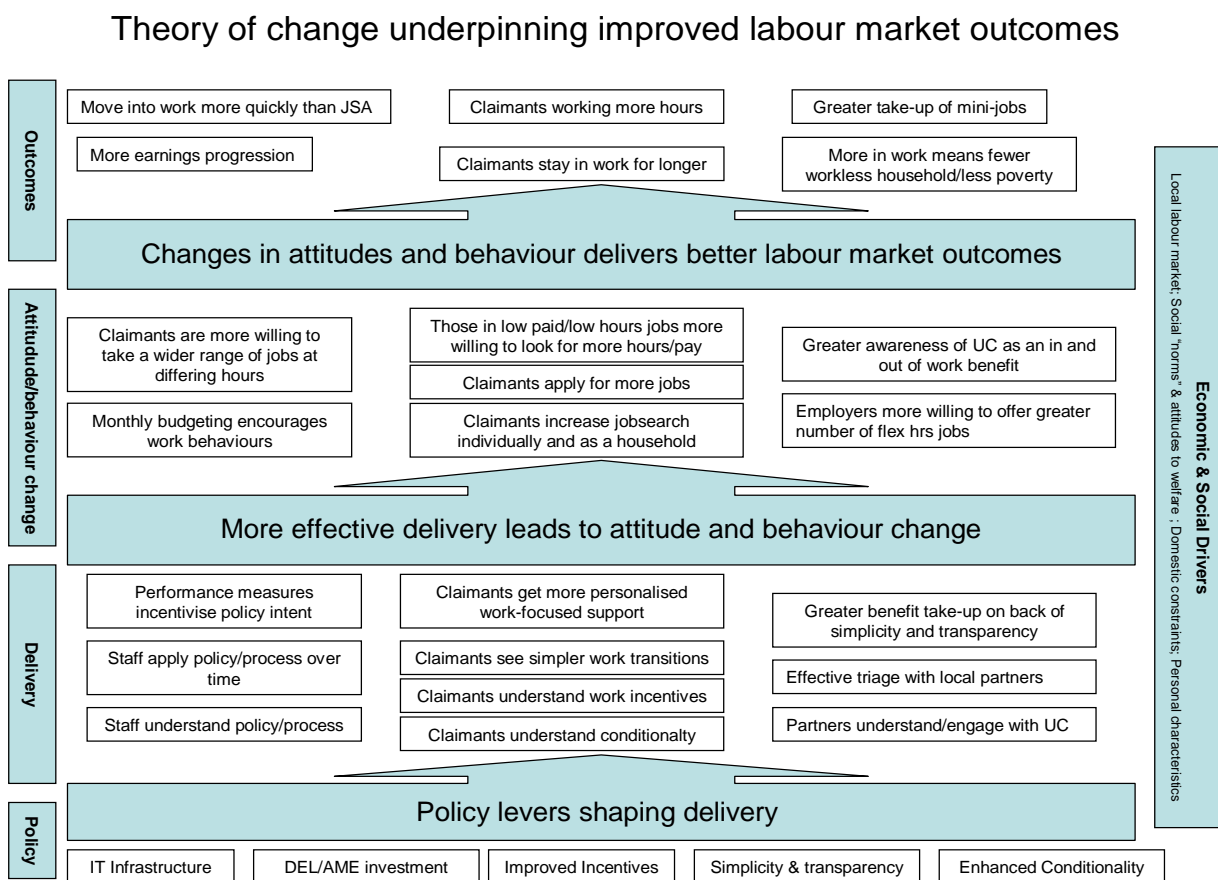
Theory of change underpinning improved labour market outcomes

Outcomes

Move into work more quickly than JSA

Claimants working more hours

Greater take-up of mini-jobs

More earnings progression

Claimants stay in work for longer

More in work means fewer workless household/less poverty

Changes in attitudes and behaviour delivers better labour market outcomes

Attitudude/behaviour change

Claimants are more willing to take a wider range of jobs at differing hours

Those in low paid/low hours jobs more willing to look for more hours/pay

Claimants apply for more jobs

Greater awareness of UC as an in and out of work benefit

Monthly budgeting encourages work behaviours

Claimants increase jobsearch individually and as a household

Employers more willing to offer greater number of flex hrs jobs

More effective delivery leads to attitude and behaviour change

Delivery

Performance measures incentivise policy intent

Claimants get more personalised work-focused support

Greater benefit take-up on back of simplicity and transparency

Staff apply policy/process over time

Claimants see simpler work transitions

Effective triage with local partners

Claimants understand work incentives

Staff understand policy/process

Claimants understand conditionalty

Partners understand/engage with UC

Policy levers shaping delivery

Policy

IT Infrastructure

DEL/AME investment

Improved Incentives

Simplicity & transparency

Enhanced Conditionality

Economic & Social Drivers

Local labour market; Social "norms" & attitudes to welfare ; Domestic constraints; Personal characteristics